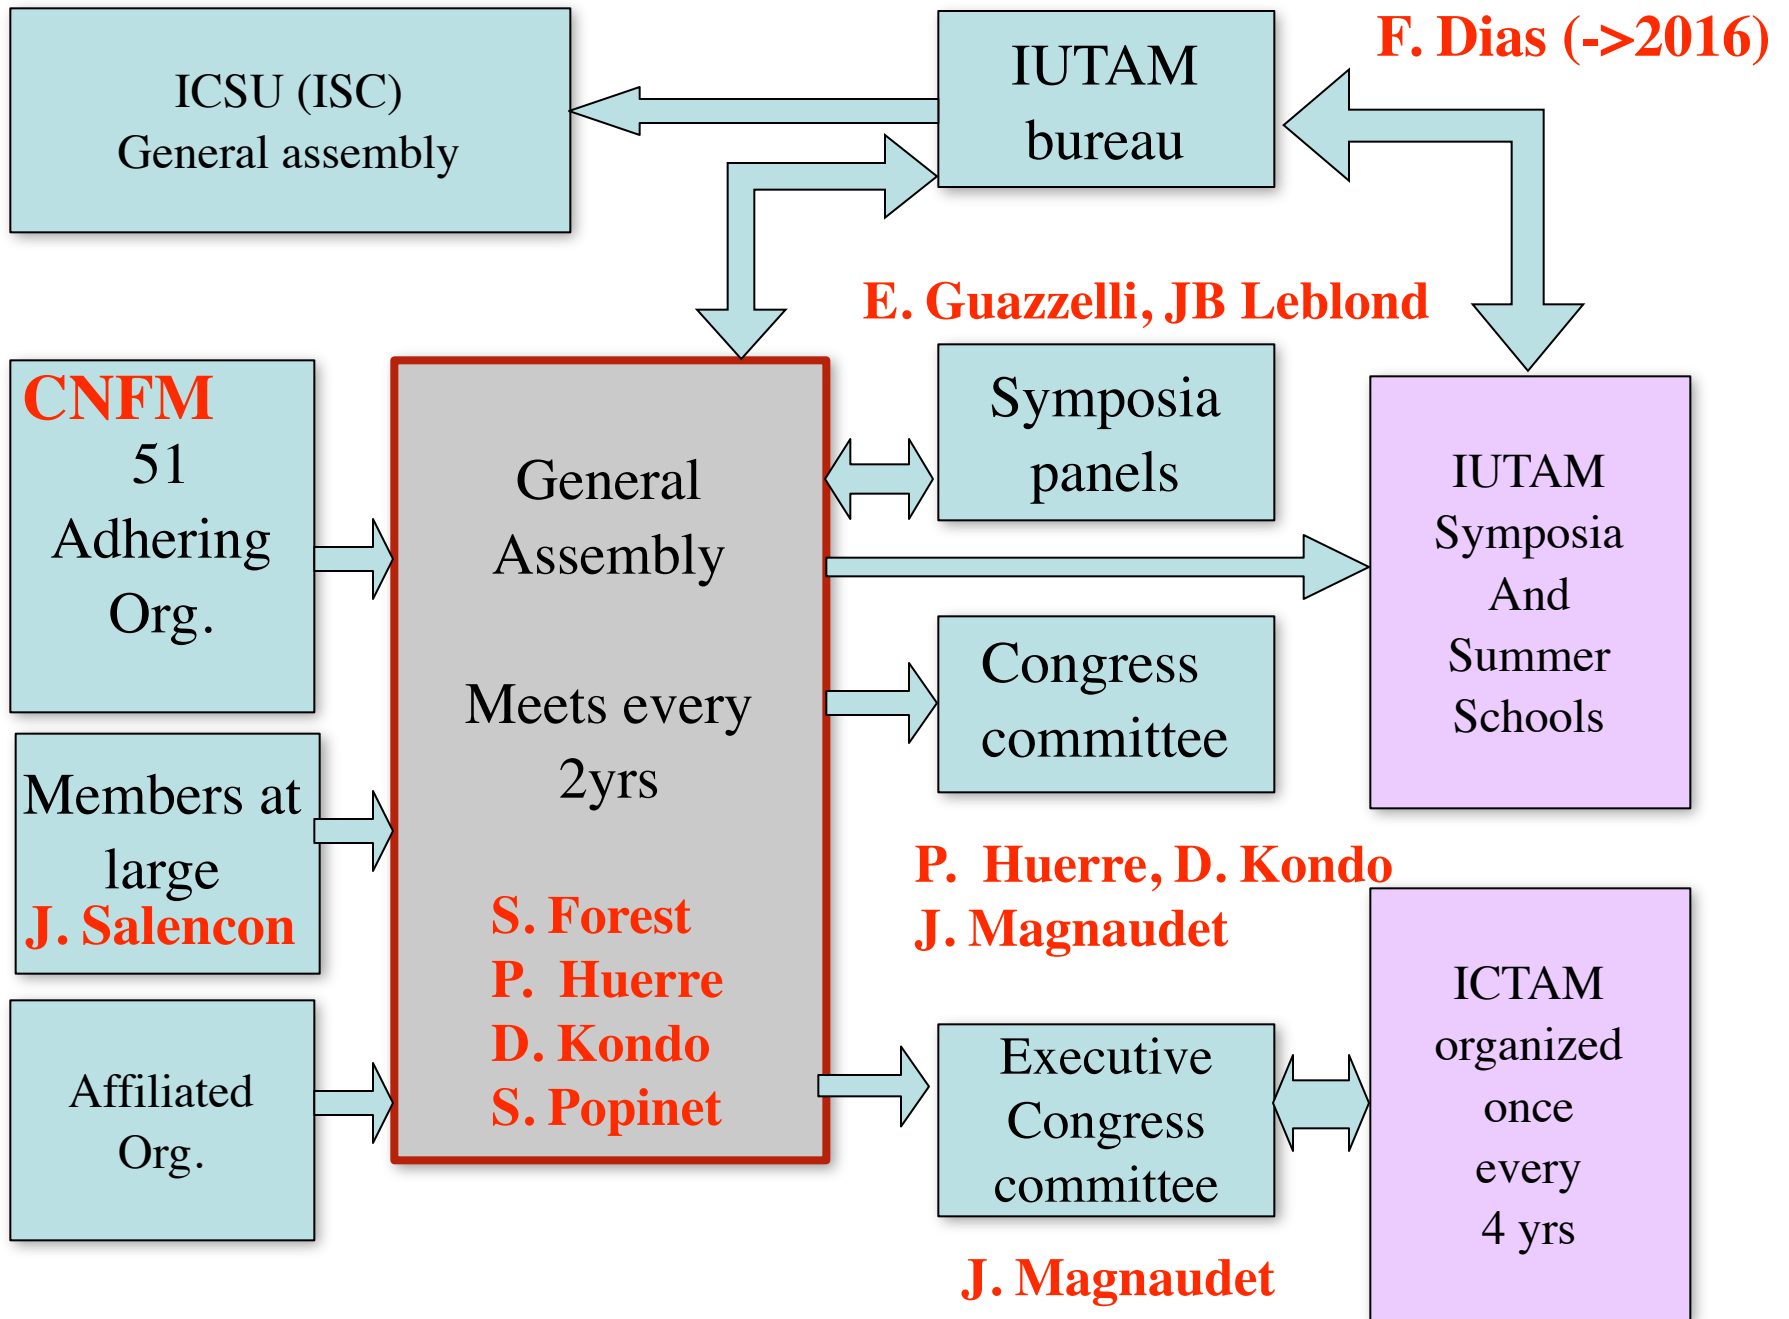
ICSU (ISC)
General assembly

IUTAM
bureau

F. Dias (->2016)

E. Guazzelli, JB Leblond

CNFM
51
Adhering
Org.

General
Assembly

Meets every
2yrs

S. Forest
P. Huerre
D. Kondo
S. Popinet

Symposia
panels

IUTAM
Symposia
And
Summer
Schools

Congress
committee

Members at
large
J. Salencon

P. Huerre, D. Kondo
J. Magnaudet

Affiliated
Org.

Executive
Congress
committee

ICTAM
organized
once
every
4 yrs

J. Magnaudet